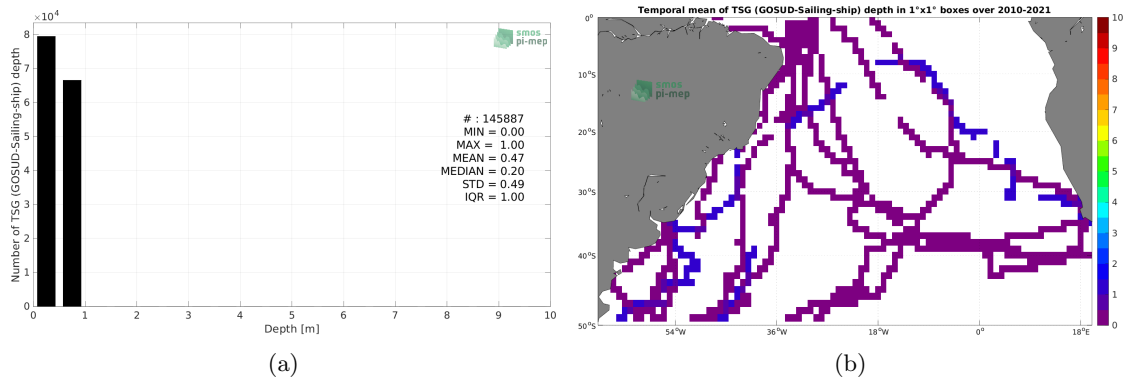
$\times 10^4$

smos
pi-mep

Number of TSG (GOSUD-Sailing-ship) depth

8
7
6
5
4
3
2
1
0

# : 145887
MIN = 0.00
MAX = 1.00
MEAN = 0.47
MEDIAN = 0.20
STD = 0.49
IQR = 1.00

0 1 2 3 4 5 6 7 8 9 10
Depth [m]

(a)

Temporal mean of TSG (GOSUD-Sailing-ship) depth in 1°x1° boxes over 2010-2021

smos
pi-mep

0°
10°S
20°S
30°S
40°S
50°S

54°W 36°W 18°W 0° 18°E

10
9
8
7
6
5
4
3
2
1
0

(b)